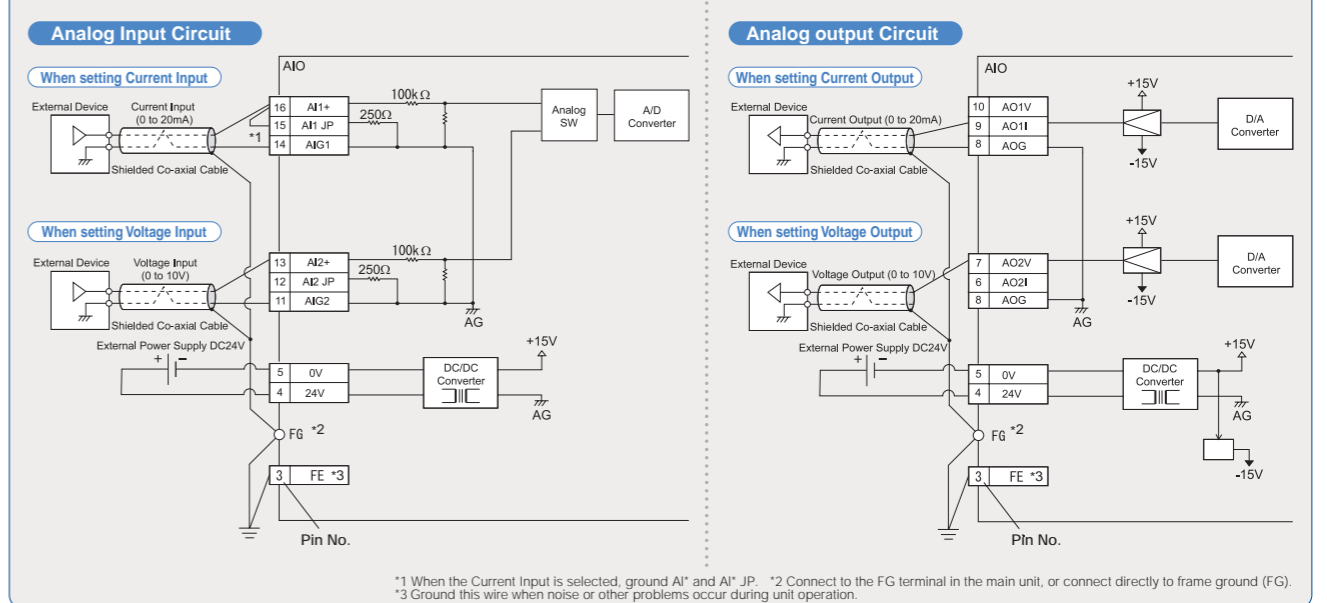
Analog Input Circuit

When setting Current Input

AIO

External Device

Current Input (0 to 20mA)

*1

Shielded Co-axial Cable

| 16 | AI1+ |
|---|---|
| 15 | AI1 JP |
| 14 | AIG1 |

100kΩ

250Ω

Analog SW

A/D Converter

When setting Voltage Input

External Device

Voltage Input (0 to 10V)

Shielded Co-axial Cable

| 13 | AI2+ |
|---|---|
| 12 | AI2 JP |
| 11 | AIG2 |

100kΩ

250Ω

AG

External Power Supply DC24V

+ −

| 5 | 0V |
|---|---|
| 4 | 24V |

DC/DC Converter

+15V

AG

FG *2

| 3 | FE *3 |
|---|---|

Pin No.

Analog output Circuit

When setting Current Output

AIO

External Device

Current Output (0 to 20mA)

Shielded Co-axial Cable

| 10 | AO1V |
|---|---|
| 9 | AO1I |
| 8 | AOG |

+15V

-15V

D/A Converter

When setting Voltage Output

External Device

Voltage Output (0 to 10V)

Shielded Co-axial Cable

| 7 | AO2V |
|---|---|
| 6 | AO2I |
| 8 | AOG |

+15V

-15V

D/A Converter

AG

External Power Supply DC24V

+ −

| 5 | 0V |
|---|---|
| 4 | 24V |

DC/DC Converter

+15V

AG

-15V

FG *2

| 3 | FE *3 |
|---|---|

Pin No.

*1 When the Current Input is selected, ground AI* and AI* JP. *2 Connect to the FG terminal in the main unit, or connect directly to frame ground (FG).
*3 Ground this wire when noise or other problems occur during unit operation.